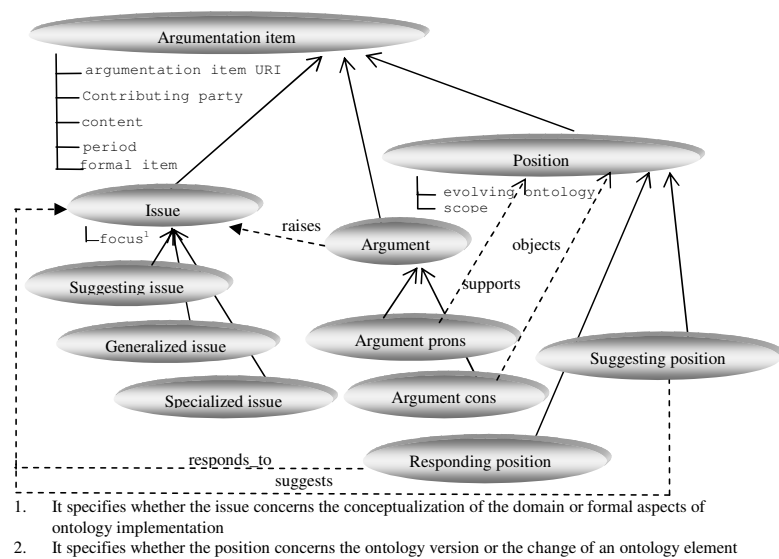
Argumentation item

argumentation item URI
Contributing party
content
period
formal item

Position

evolving ontology
scope

Issue

focus$^1$

raises

Argument

objects

supports

Suggesting issue

Generalized issue

Argument prons

Suggesting position

Specialized issue

Argument cons

responds_to

Responding position

suggests

1. It specifies whether the issue concerns the conceptualization of the domain or formal aspects of ontology implementation

2. It specifies whether the position concerns the ontology version or the change of an ontology element